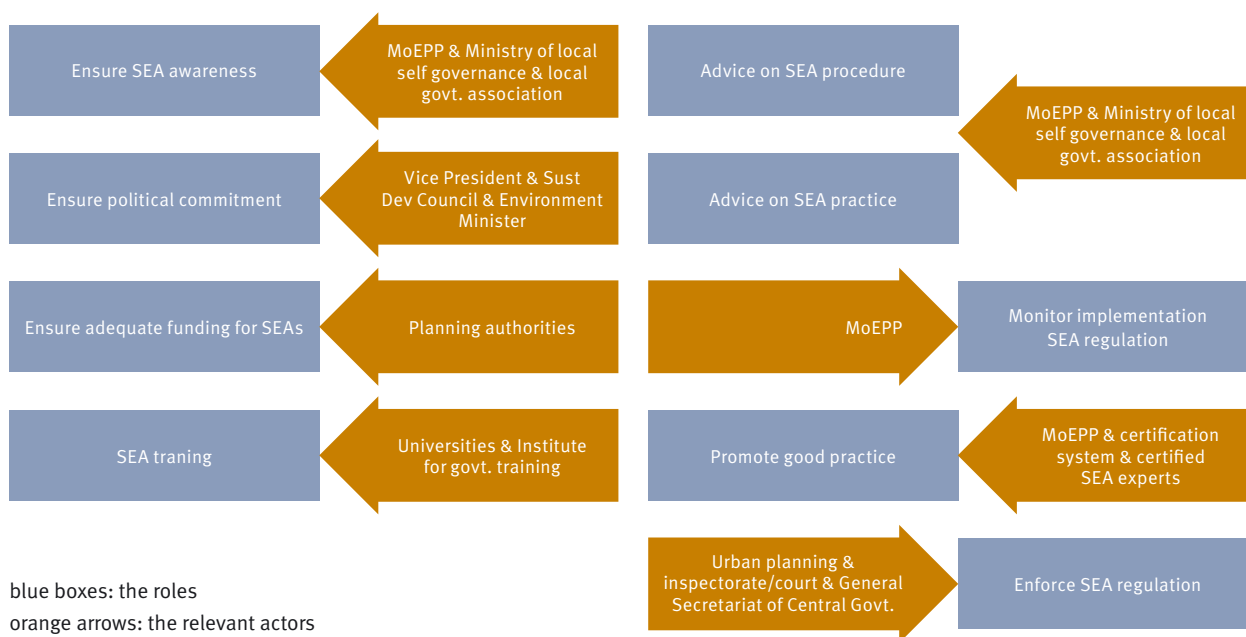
Ensure SEA awareness

MoEPP & Ministry of local self governance & local govt. association

Advice on SEA procedure

MoEPP & Ministry of local self governance & local govt. association

Ensure political commitment

Vice President & Sust Dev Council & Environment Minister

Advice on SEA practice

Ensure adequate funding for SEAs

Planning authorities

MoEPP

Monitor implementation SEA regulation

SEA traning

Universities & Institute for govt. training

Promote good practice

MoEPP & certification system & certified SEA experts

Urban planning & inspectorate/court & General Secretariat of Central Govt.

Enforce SEA regulation

blue boxes: the roles
orange arrows: the relevant actors